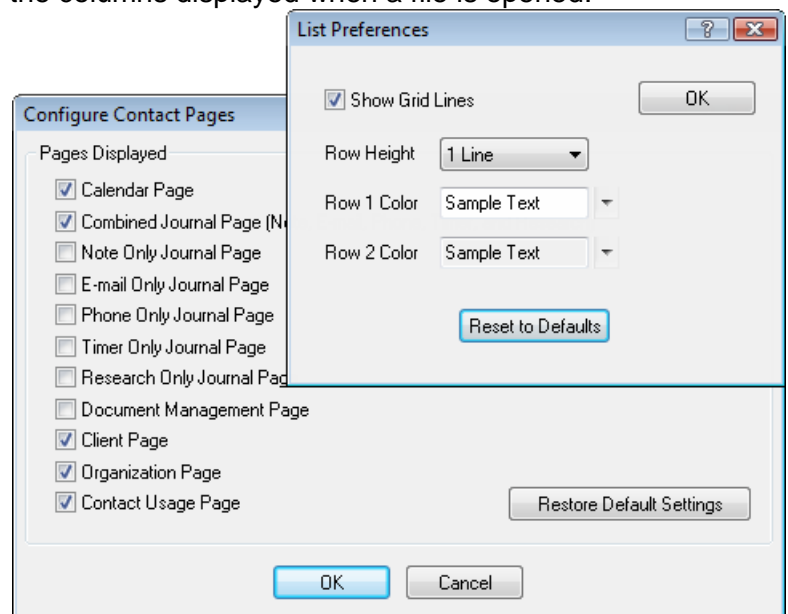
the columns displayed when a file is opened.

List Preferences

?

Show Grid Lines

OK

Row Height 1 Line

Row 1 Color Sample Text

Row 2 Color Sample Text

Reset to Defaults

Configure Contact Pages

Pages Displayed

Calendar Page

Combined Journal Page (N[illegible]

Note Only Journal Page

E-mail Only Journal Page

Phone Only Journal Page

Timer Only Journal Page

Research Only Journal Pa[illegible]

Document Management Page

Client Page

Organization Page

Contact Usage Page

Restore Default Settings

OK

Cancel